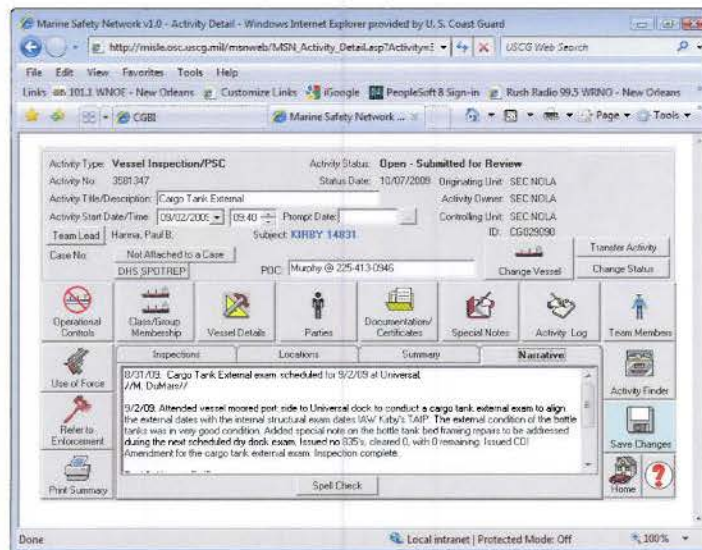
Marine Safety Network v1.0 - Activity Detail - Windows Internet Explorer provided by U. S. Coast Guard

http://misle.osc.uscg.mil/msnweb/MSN_Activity_Detail.asp?ActivityI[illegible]

USCG Web Search

File Edit View Favorites Tools Help

Links 101.1 WNOE - New Orleans Customize Links iGoogle PeopleSoft 8 Sign-in Rush Radio 99.5 WRNO - New Orleans

CGBI

Marine Safety Network ...

Page Tools

Activity Type: Vessel Inspection/PSC

Activity Status: Open - Submitted for Review

Activity No: 3581347

Status Date: 10/07/2009

Originating Unit: SEC NOLA

Activity Title/Description: Cargo Tank External

Activity Owner: SEC NOLA

Activity Start Date/Time: 09/02/2009 09:40

Prompt Date:

Controlling Unit: SEC NOLA

Team Lead: Hanna, Paul B.

Subject: KIRBY 14831

ID: CG029090

Case No:

Not Attached to a Case

DHS SPOTREP

POC: Murphy @ 225-413-0946

Change Vessel

Transfer Activity

Change Status

Operational Controls

Class/Group Membership

Vessel Details

Parties

Documentation/ Certificates

Special Notes

Activity Log

Team Members

Use of Force

Refer to Enforcement

Print Summary

Inspections

Locations

Summary

Narrative

8/31/09: Cargo Tank External exam scheduled for 9/2/09 at Universal. //M. DuMars//

9/2/09: Attended vessel moored port side to Universal dock to conduct a cargo tank external exam to align the external dates with the internal structural exam dates IAW Kirby's TAIP. The external condition of the bottle tanks was in very good condition. Added special note on the bottle tank bed framing repairs to be addressed during the next scheduled dry dock exam. Issued no 835's, cleared 0, with 0 remaining. Issued COI Amendment for the cargo tank external exam. Inspection complete.

Spell Check

Activity Finder

Save Changes

Home

Done

Local intranet | Protected Mode: Off

100%